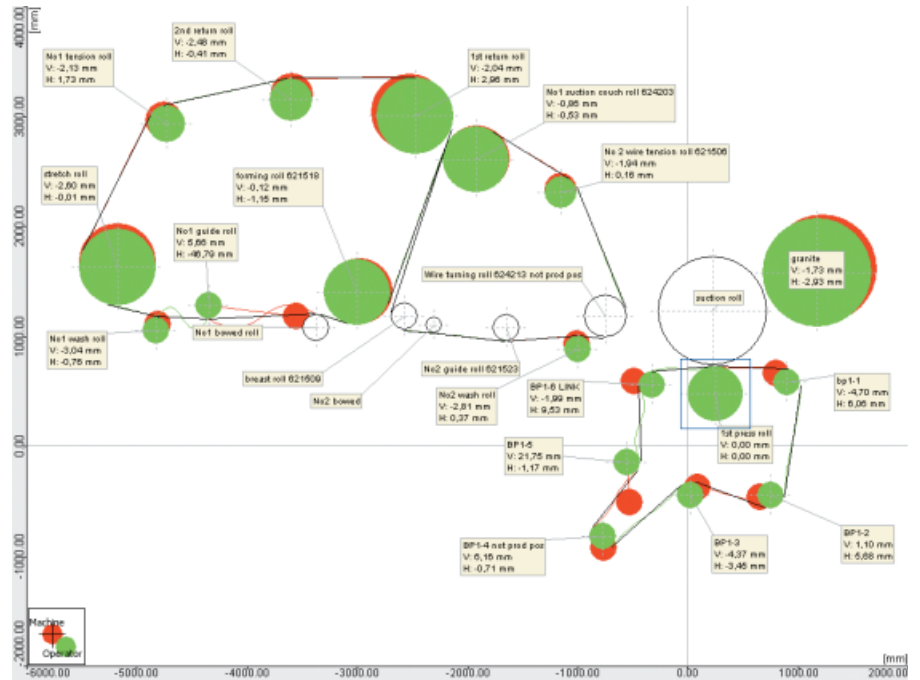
[mm]
4000.00
3000.00
2000.00
1000.00
0.00
-1000.00
-2000.00

No1 tension roll
V: -2,13 mm
H: 1,73 mm

2nd return roll
V: -2,48 mm
H: -0,41 mm

1st return roll
V: -2,04 mm
H: 2,96 mm

No1 suction couch roll 624203
V: -0,86 mm
H: -0,53 mm

No 2 wire tension roll 621506
V: -1,94 mm
H: 0,16 mm

stretch roll
V: -2,60 mm
H: -0,01 mm

forming roll 621518
V: -0,12 mm
H: -1,15 mm

No1 guide roll
V: 5,66 mm
H: -46,79 mm

Wire turning roll 624213 not prod pos

suction roll

granite
V: -1,73 mm
H: -2,93 mm

No1 wash roll
V: -3,04 mm
H: -0,76 mm

No1 bowed roll

breast roll 621609

No2 bowed

No2 guide roll 621523

No2 wash roll
V: -2,81 mm
H: 0,37 mm

BP1-6 LINK
V: -1,99 mm
H: 9,53 mm

bp1-1
V: -4,70 mm
H: 6,06 mm

1st press roll
V: 0,00 mm
H: 0,00 mm

BP1-5
V: 21,75 mm
H: -1,17 mm

BP1-4 not prod pos
V: 6,15 mm
H: -0,71 mm

BP1-3
V: -4,37 mm
H: -3,46 mm

BP1-2
V: 1,10 mm
H: 5,68 mm

Machine
Operator

[mm]
-6000.00 -5000.00 -4000.00 -3000.00 -2000.00 -1000.00 0.00 1000.00 2000.00